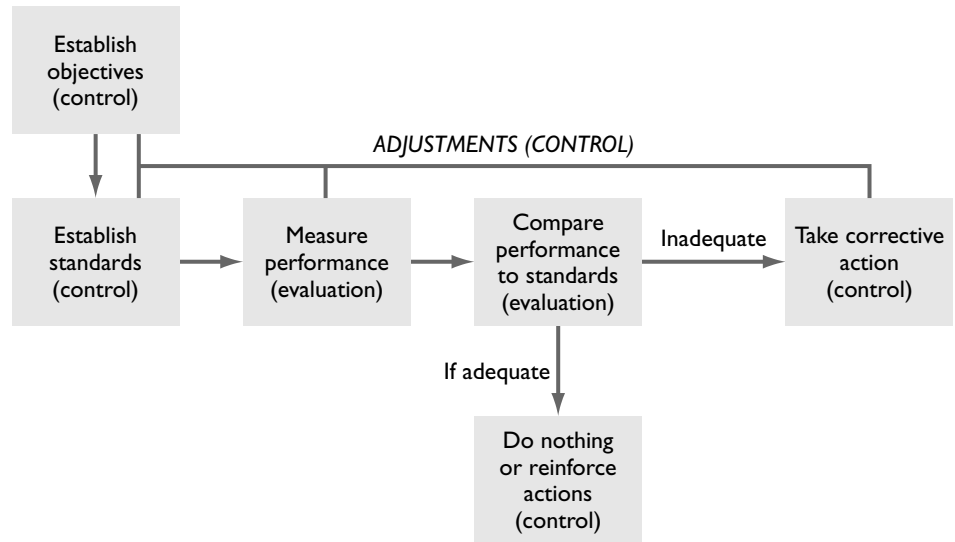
Establish objectives (control)

ADJUSTMENTS (CONTROL)

Establish standards (control)

Measure performance (evaluation)

Compare performance to standards (evaluation)

Inadequate

Take corrective action (control)

If adequate

Do nothing or reinforce actions (control)